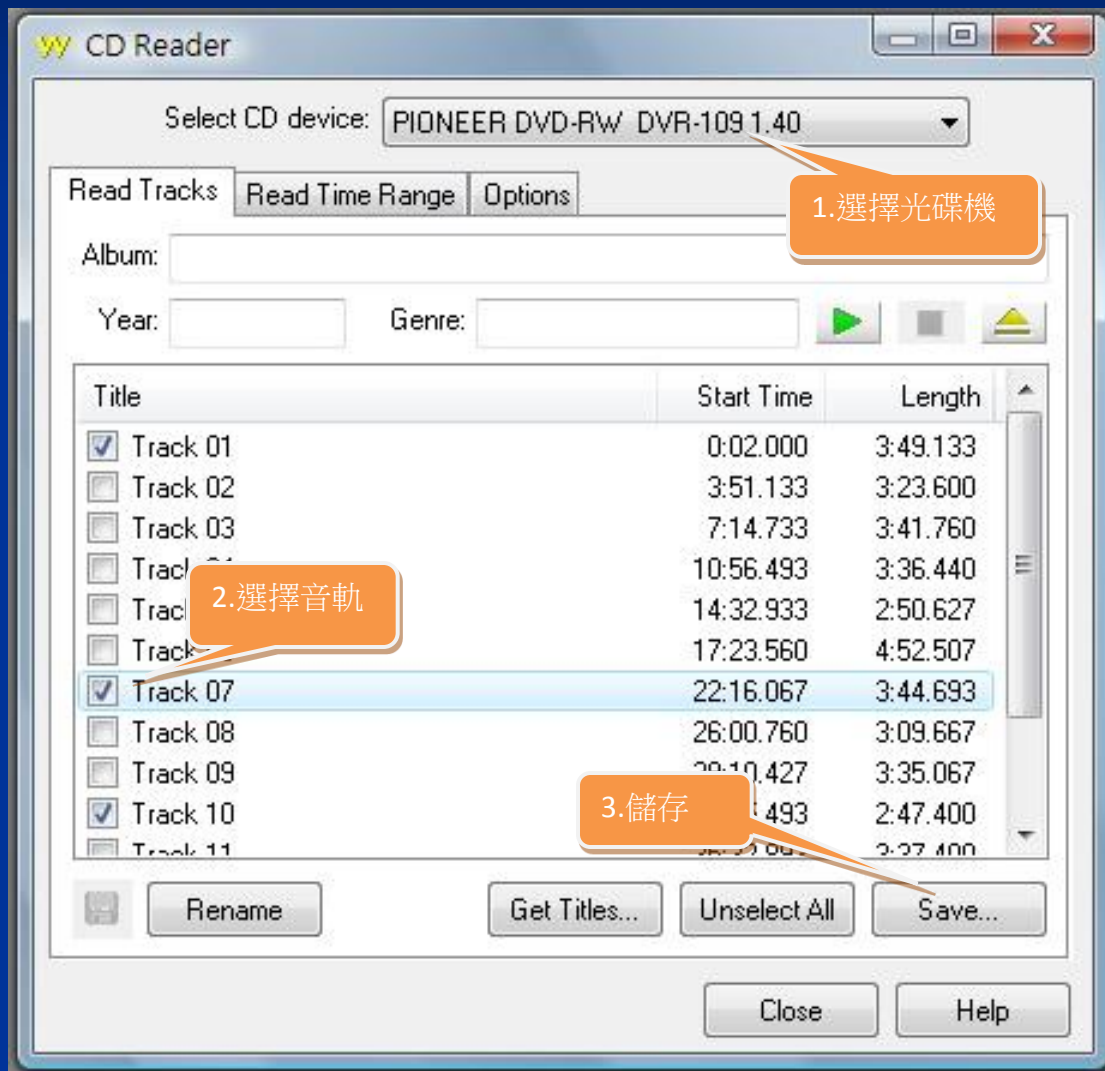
CD Reader

Select CD device: PIONEER DVD-RW DVR-109 1.40

1.選擇光碟機

Read Tracks | Read Time Range | Options

Album:

Year: Genre:

| Title | Start Time | Length |
|---|---|---|
| Track 01 | 0:02.000 | 3:49.133 |
| Track 02 | 3:51.133 | 3:23.600 |
| Track 03 | 7:14.733 | 3:41.760 |
| Track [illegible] | 10:56.493 | 3:36.440 |
| Track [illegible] | 14:32.933 | 2:50.627 |
| Track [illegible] | 17:23.560 | 4:52.507 |
| Track 07 | 22:16.067 | 3:44.693 |
| Track 08 | 26:00.760 | 3:09.667 |
| Track 09 | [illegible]:10.427 | 3:35.067 |
| Track 10 | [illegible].493 | 2:47.400 |
| Track 11 | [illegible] | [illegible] |

2.選擇音軌

3.儲存

Rename Get Titles... Unselect All Save...

Close Help